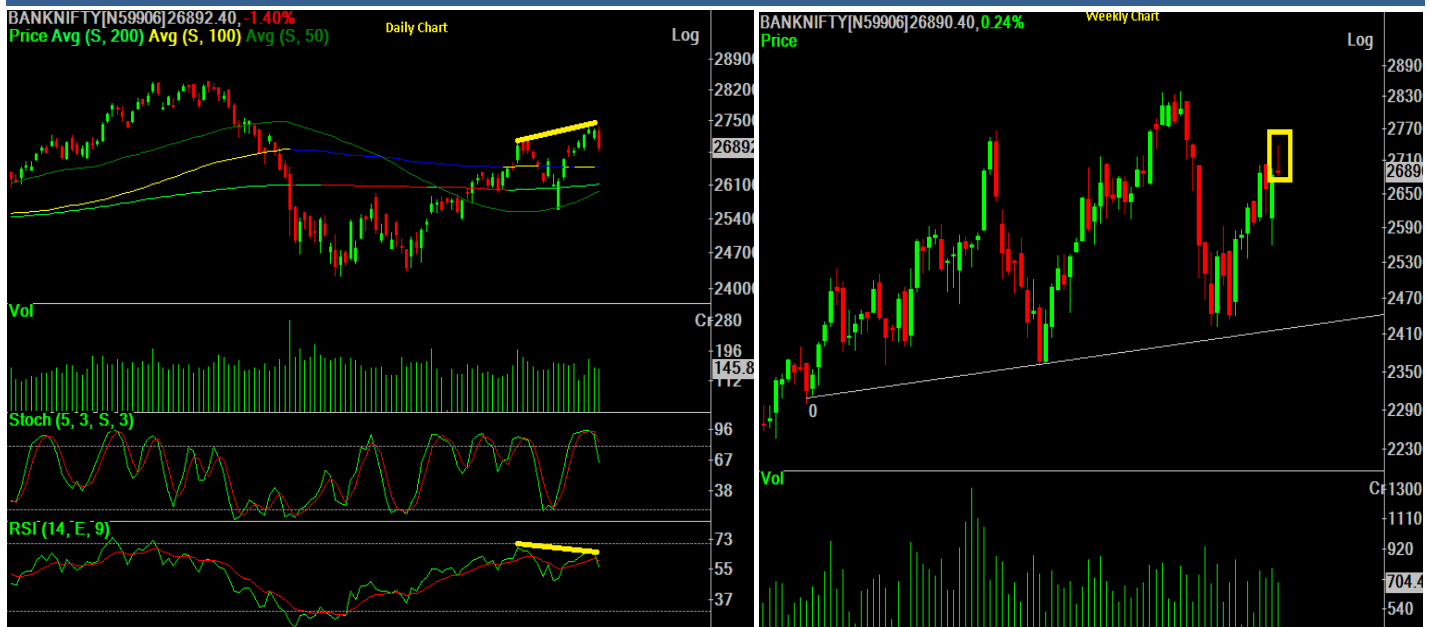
BANKNIFTY[N59906]26892.40, -1.40%
Daily Chart
Price Avg (S, 200) Avg (S, 100) Avg (S, 50)
Log
28900
28200
27500
26892
26100
25400
24700
24000
Vol
Cr
280
196
145.8
112
Stoch (5, 3, S, 3)
96
67
38
RSI (14, E, 9)
73
55
37

BANKNIFTY[N59906]26890.40, 0.24%
Weekly Chart
Price
Log
28900
28300
27700
27100
26890
26500
25900
25300
24700
24100
23500
22900
22300
0
Vol
Cr
1300
1110
920
704.4
540